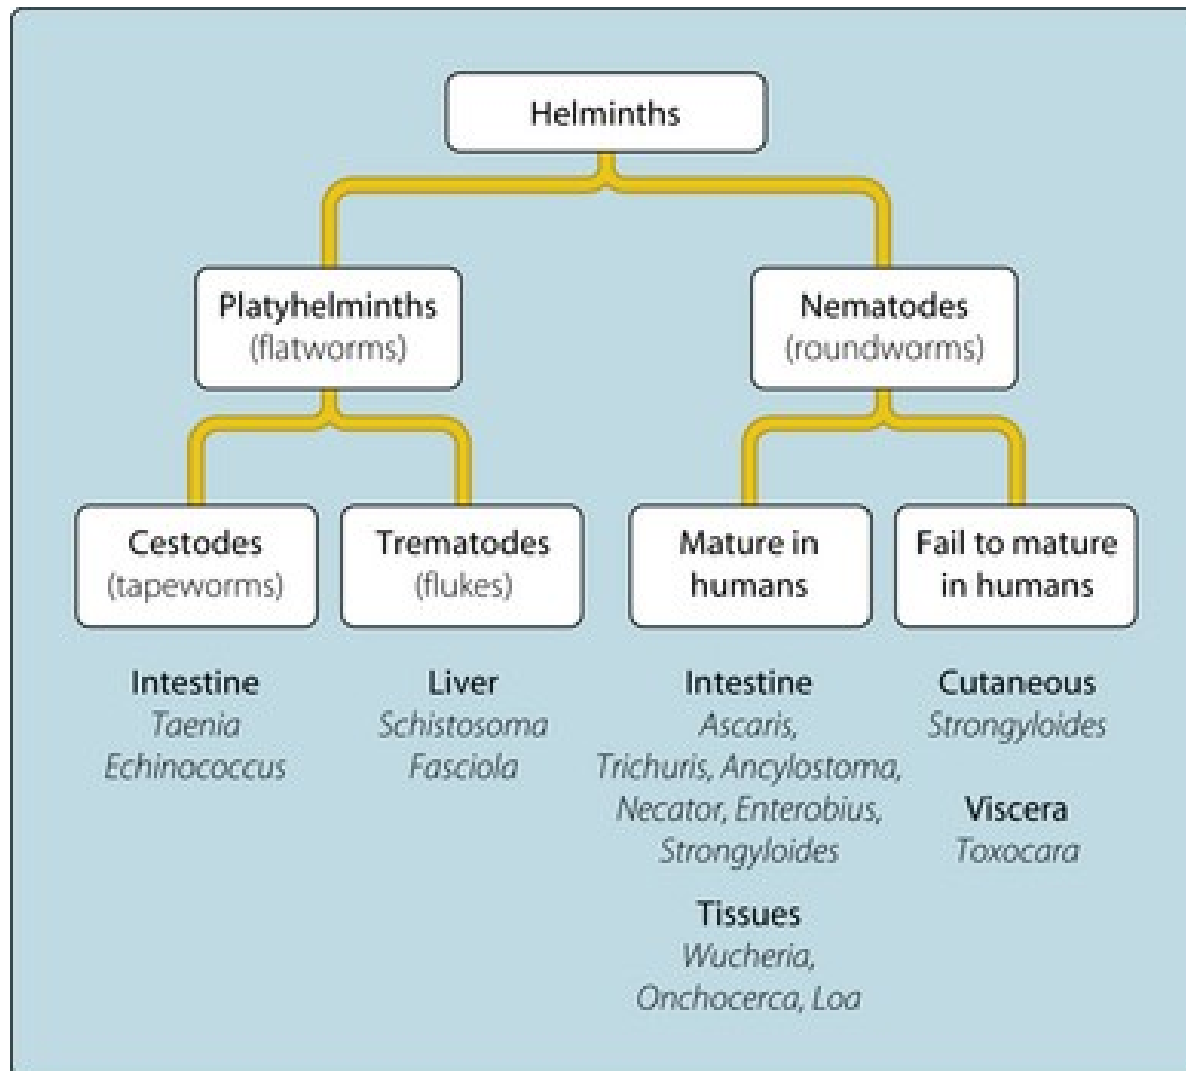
Helminths

Platyhelminths
(flatworms)

Nematodes
(roundworms)

Cestodes
(tapeworms)

Trematodes
(flukes)

Mature in humans

Fail to mature in humans

Intestine
Taenia
Echinococcus

Liver
Schistosoma
Fasciola

Intestine
Ascaris, Trichuris, Ancylostoma, Necator, Enterobius, Strongyloides

Tissues
Wucheria, Onchocerca, Loa

Cutaneous
Strongyloides

Viscera
Toxocara